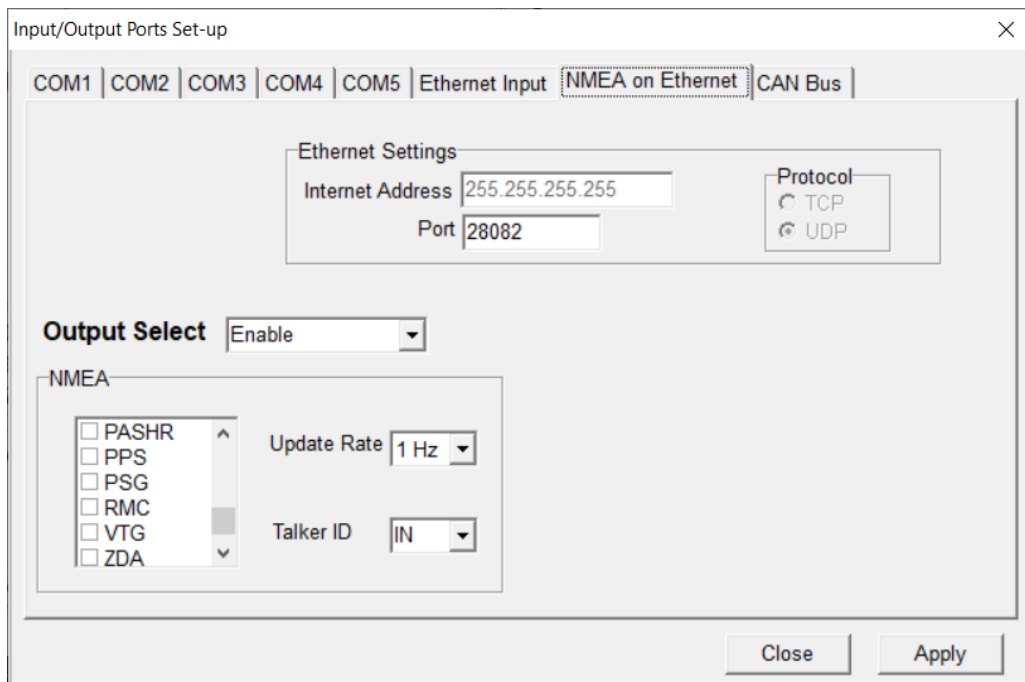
Input/Output Ports Set-up

×

COM1 | COM2 | COM3 | COM4 | COM5 | Ethernet Input | NMEA on Ethernet | CAN Bus

Ethernet Settings

Internet Address 255.255.255.255

Port 28082

Protocol
TCP
UDP

Output Select Enable

NMEA

PASHR
PPS
PSG
RMC
VTG
ZDA

Update Rate 1 Hz

Talker ID IN

Close

Apply